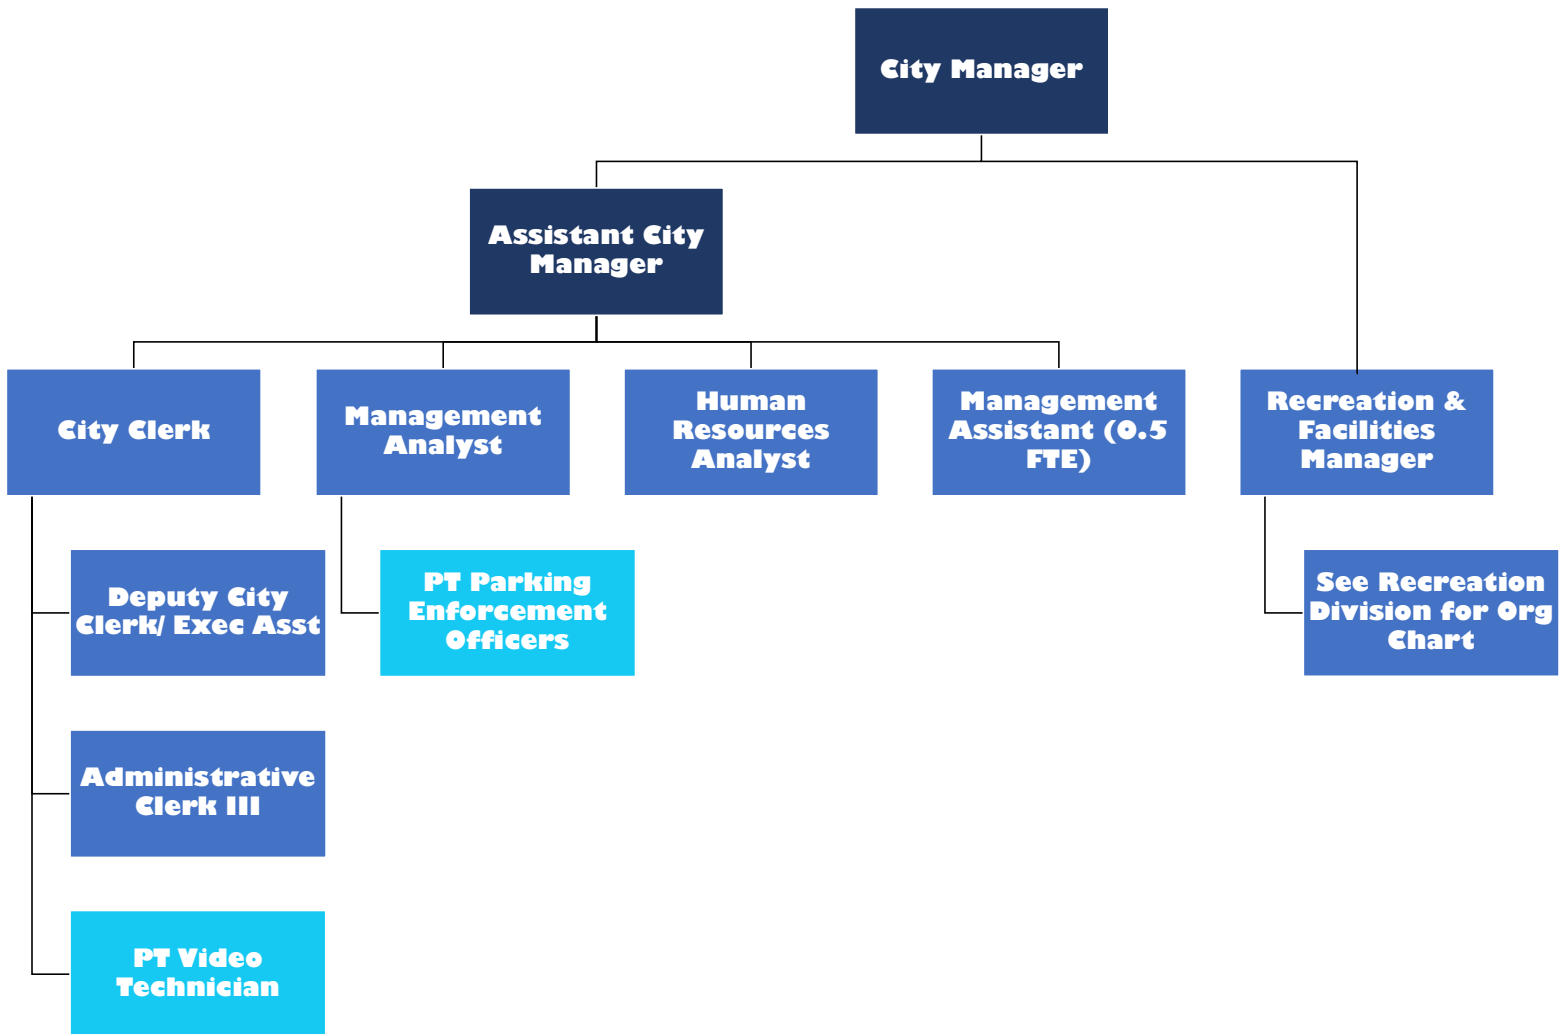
City Manager

Assistant City Manager

City Clerk

Management Analyst

Human Resources Analyst

Management Assistant (0.5 FTE)

Recreation & Facilities Manager

Deputy City Clerk/ Exec Asst

PT Parking Enforcement Officers

See Recreation Division for Org Chart

Administrative Clerk III

PT Video Technician